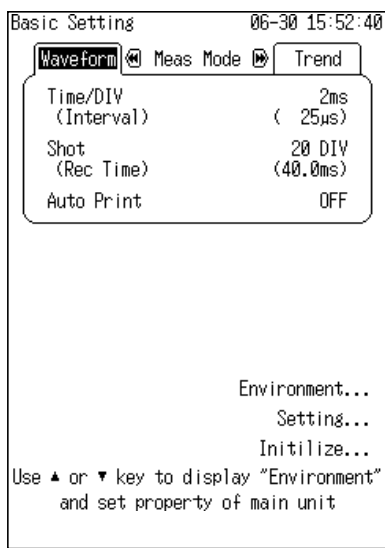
Basic Setting 06-30 15:52:40

Waveform ◀ Meas Mode ▶ Trend

Time/DIV 2ms
(Interval) ( 25μs)

Shot 20 DIV
(Rec Time) (40.0ms)

Auto Print OFF

Environment...

Setting...

Initilize...

Use ▲ or ▼ key to display "Environment" and set property of main unit